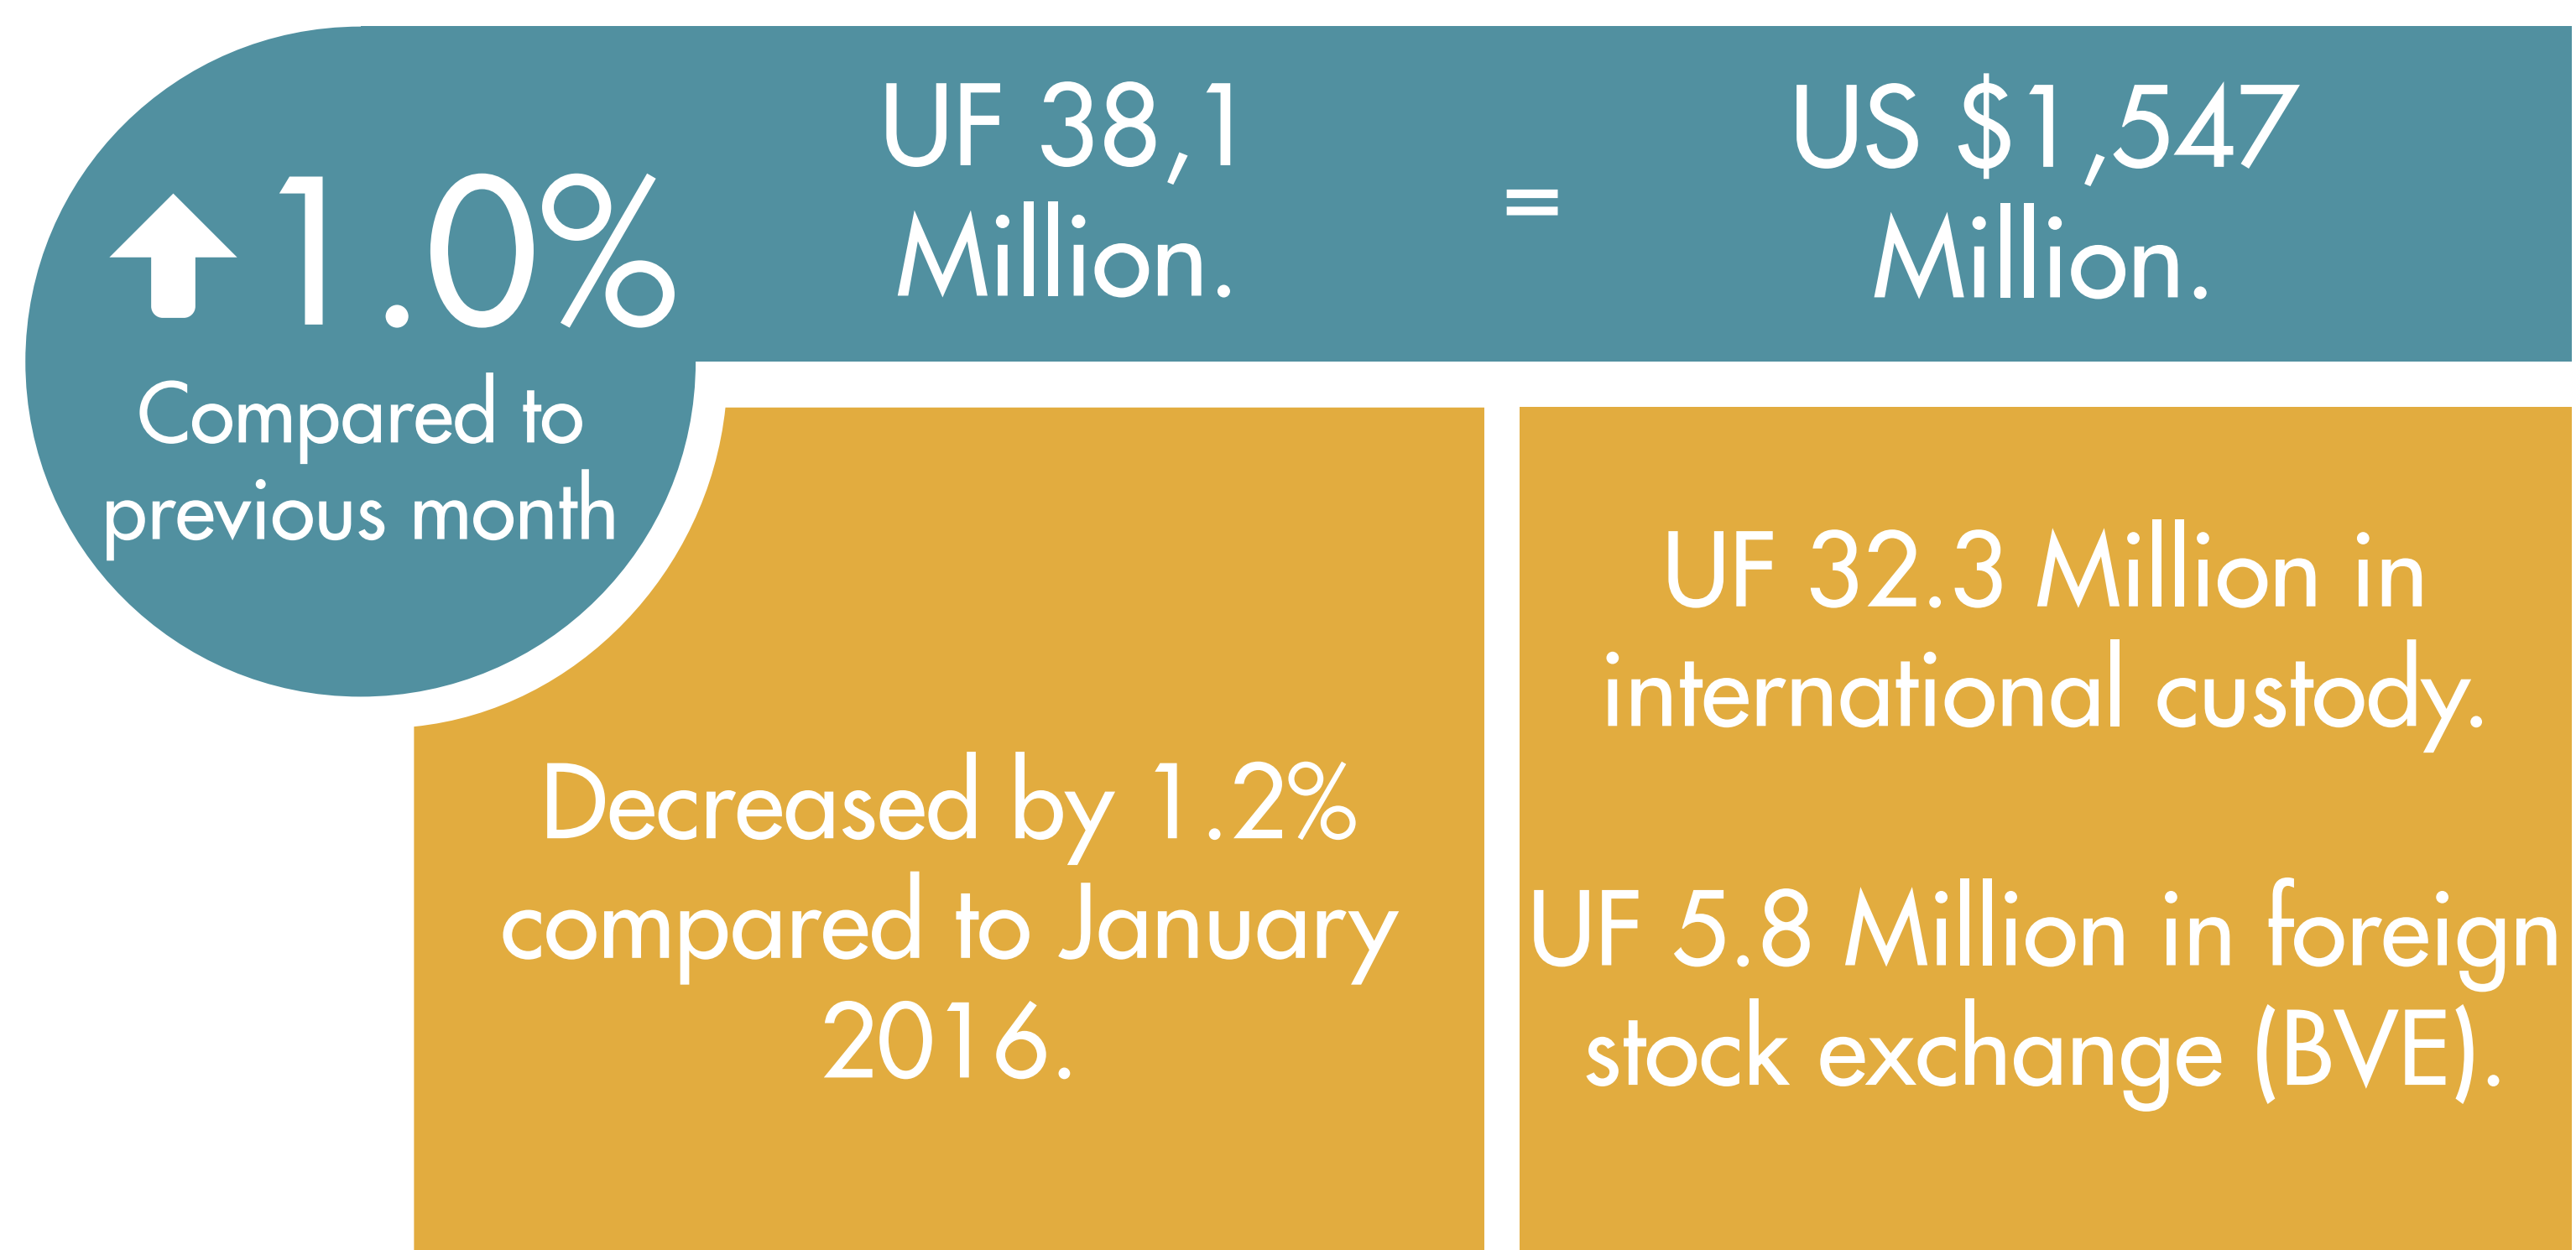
1.0%
Compared to previous month

UF 38,1 Million.

=

US $1,547 Million.

Decreased by 1.2% compared to January 2016.

UF 32.3 Million in international custody.

UF 5.8 Million in foreign stock exchange (BVE).